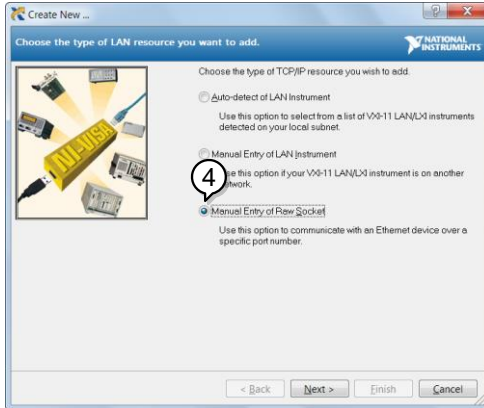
Create New ...

Choose the type of LAN resource you want to add.

NATIONAL INSTRUMENTS

NI-VISA

Choose the type of TCP/IP resource you wish to add.

Auto-detect of LAN Instrument

Use this option to select from a list of VXI-11 LAN/LXI instruments detected on your local subnet.

Manual Entry of LAN Instrument

4

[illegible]e this option if your VXI-11 LAN/LXI instrument is on another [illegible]twork.

Manual Entry of Raw Socket

Use this option to communicate with an Ethernet device over a specific port number.

< Back Next > Finish Cancel